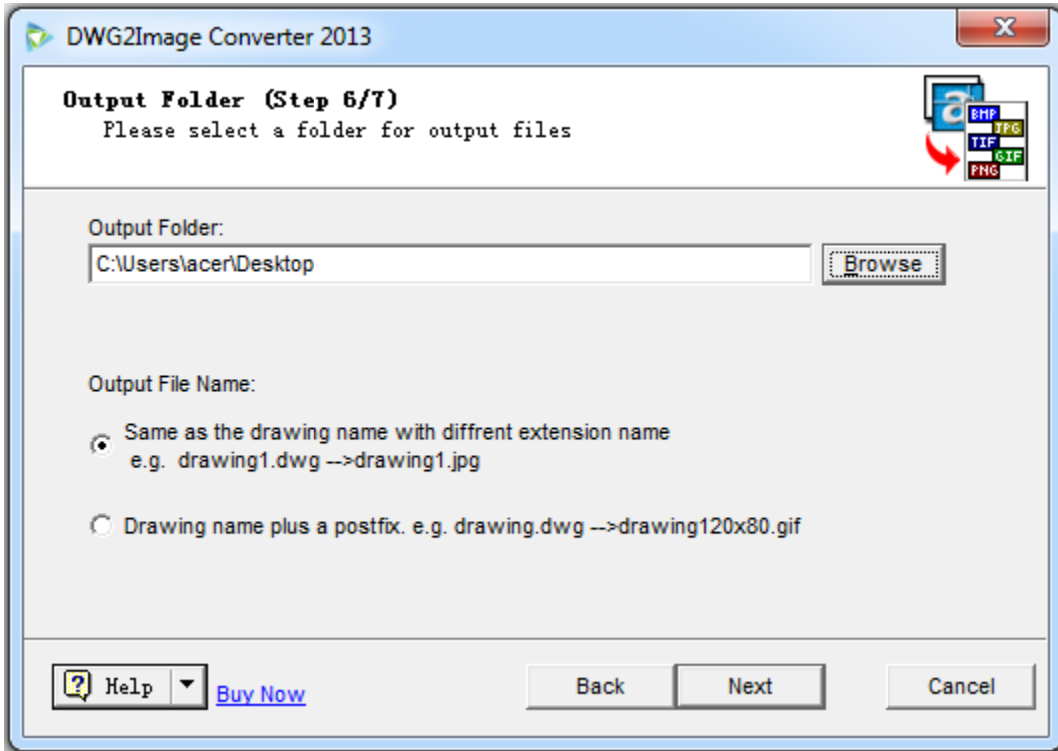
DWG2Image Converter 2013

Output Folder (Step 6/7)
Please select a folder for output files

BMP
JPG
TIF
GIF
PNG

Output Folder:
C:\Users\acer\Desktop
Browse

Output File Name:

Same as the drawing name with diffrent extension name
e.g. drawing1.dwg -->drawing1.jpg

Drawing name plus a postfix. e.g. drawing.dwg -->drawing120x80.gif

Help
Buy Now
Back
Next
Cancel